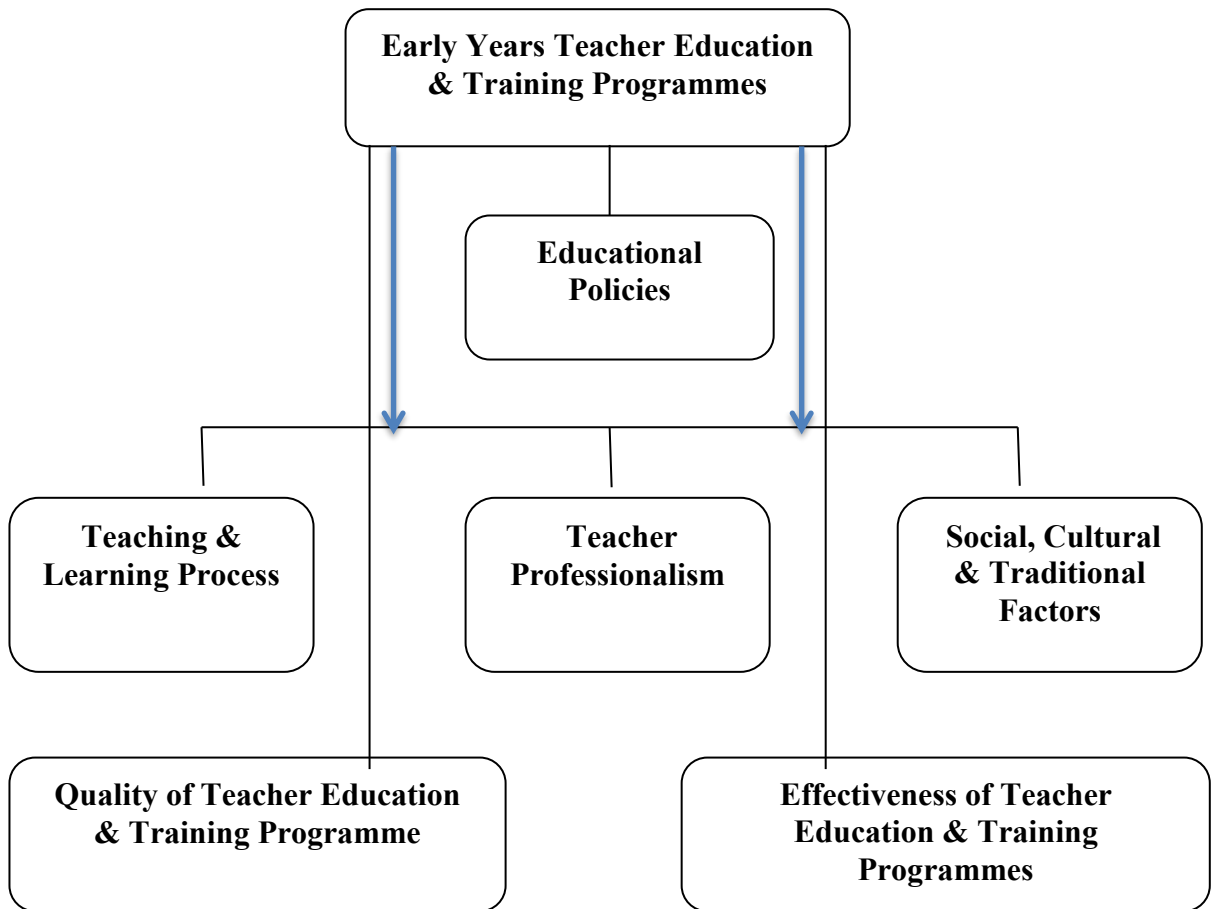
Early Years Teacher Education & Training Programmes

Educational Policies

Teaching & Learning Process

Teacher Professionalism

Social, Cultural & Traditional Factors

Quality of Teacher Education & Training Programme

Effectiveness of Teacher Education & Training Programmes